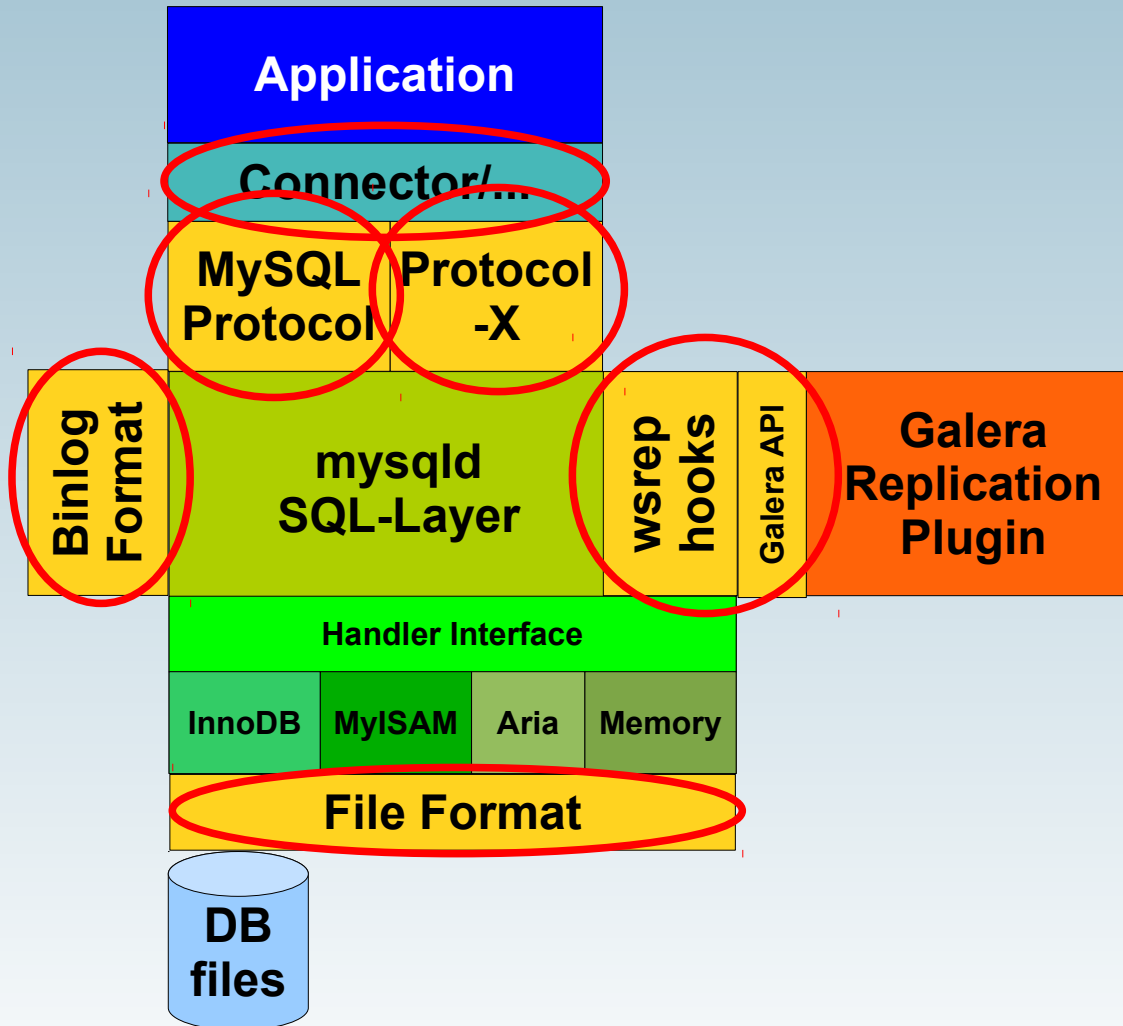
Application

Connector/...

MySQL Protocol

Protocol -X

Binlog Format

mysqld SQL-Layer

wsrep hooks

Galera API

Galera Replication Plugin

Handler Interface

InnoDB

MyISAM

Aria

Memory

File Format

DB files